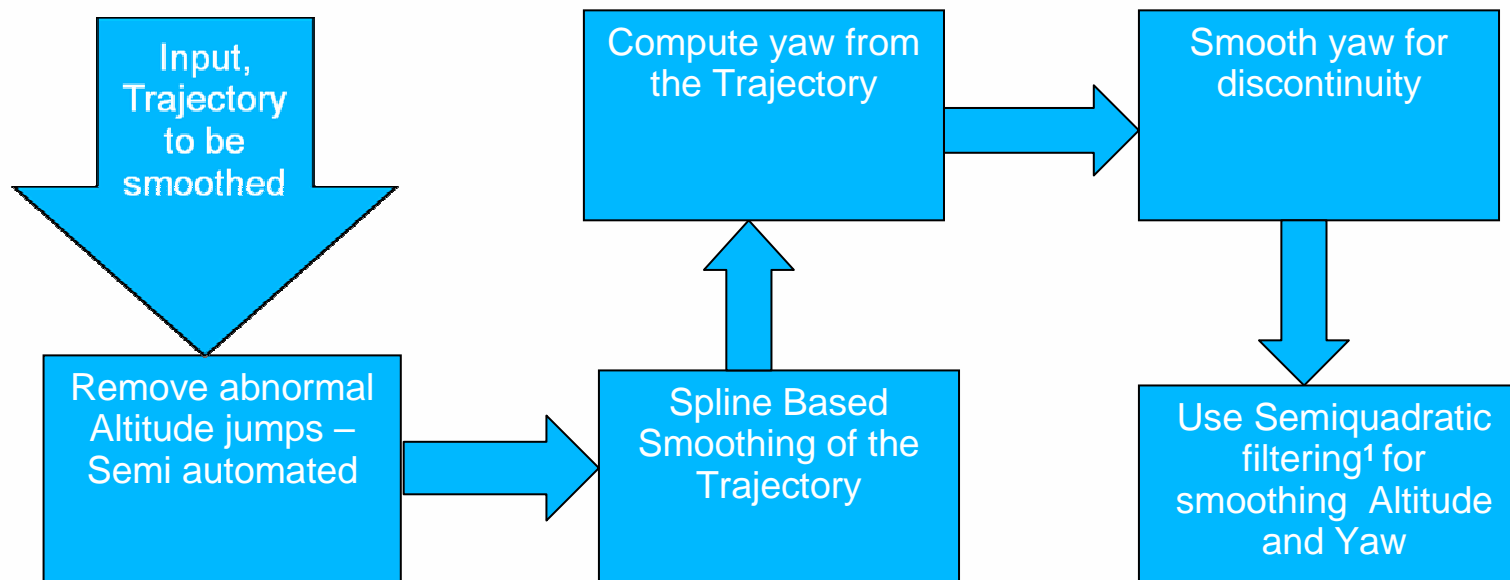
Input, Trajectory to be smoothed

Remove abnormal Altitude jumps – Semi automated

Spline Based Smoothing of the Trajectory

Compute yaw from the Trajectory

Smooth yaw for discontinuity

Use Semiquadratic filtering¹ for smoothing Altitude and Yaw